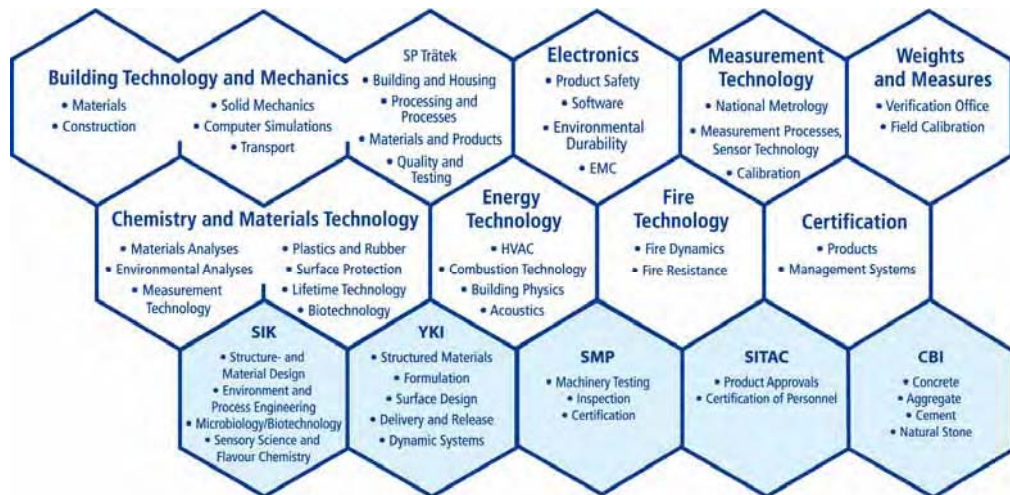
Building Technology and Mechanics
• Materials
• Construction
• Solid Mechanics
• Computer Simulations
• Transport

SP Trätek
• Building and Housing
• Processing and Processes
• Materials and Products
• Quality and Testing

Electronics
• Product Safety
• Software
• Environmental Durability
• EMC

Measurement Technology
• National Metrology
• Measurement Processes, Sensor Technology
• Calibration

Weights and Measures
• Verification Office
• Field Calibration

Chemistry and Materials Technology
• Materials Analyses
• Environmental Analyses
• Measurement Technology
• Plastics and Rubber
• Surface Protection
• Lifetime Technology
• Biotechnology

Energy Technology
• HVAC
• Combustion Technology
• Building Physics
• Acoustics

Fire Technology
• Fire Dynamics
• Fire Resistance

Certification
• Products
• Management Systems

SIK
• Structure- and Material Design
• Environment and Process Engineering
• Microbiology/Biotechnology
• Sensory Science and Flavour Chemistry

YKI
• Structured Materials
• Formulation
• Surface Design
• Delivery and Release
• Dynamic Systems

SMP
• Machinery Testing
• Inspection
• Certification

SITAC
• Product Approvals
• Certification of Personnel

CBI
• Concrete
• Aggregate
• Cement
• Natural Stone